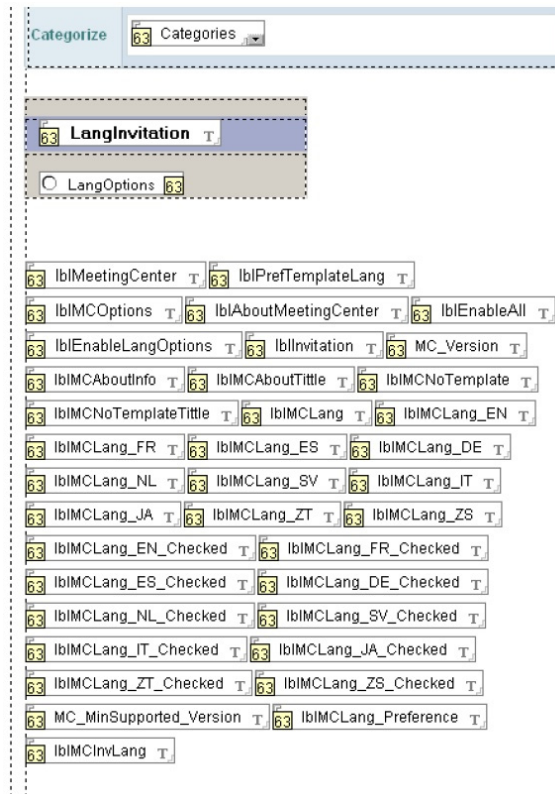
Categorize 63 Categories

63 LangInvitation T

LangOptions 63

63 lblMeetingCenter T 63 lblPrefTemplateLang T
63 lblMCOptions T 63 lblAboutMeetingCenter T 63 lblEnableAll T
63 lblEnableLangOptions T 63 lblInvitation T 63 MC_Version T
63 lblMCAboutInfo T 63 lblMCAboutTittle T 63 lblMCNoTemplate T
63 lblMCNoTemplateTittle T 63 lblMCLang T 63 lblMCLang_EN T
63 lblMCLang_FR T 63 lblMCLang_ES T 63 lblMCLang_DE T
63 lblMCLang_NL T 63 lblMCLang_SV T 63 lblMCLang_IT T
63 lblMCLang_JA T 63 lblMCLang_ZT T 63 lblMCLang_ZS T
63 lblMCLang_EN_Checked T 63 lblMCLang_FR_Checked T
63 lblMCLang_ES_Checked T 63 lblMCLang_DE_Checked T
63 lblMCLang_NL_Checked T 63 lblMCLang_SV_Checked T
63 lblMCLang_IT_Checked T 63 lblMCLang_JA_Checked T
63 lblMCLang_ZT_Checked T 63 lblMCLang_ZS_Checked T
63 MC_MinSupported_Version T 63 lblMCLang_Preference T
63 lblMCInvLang T